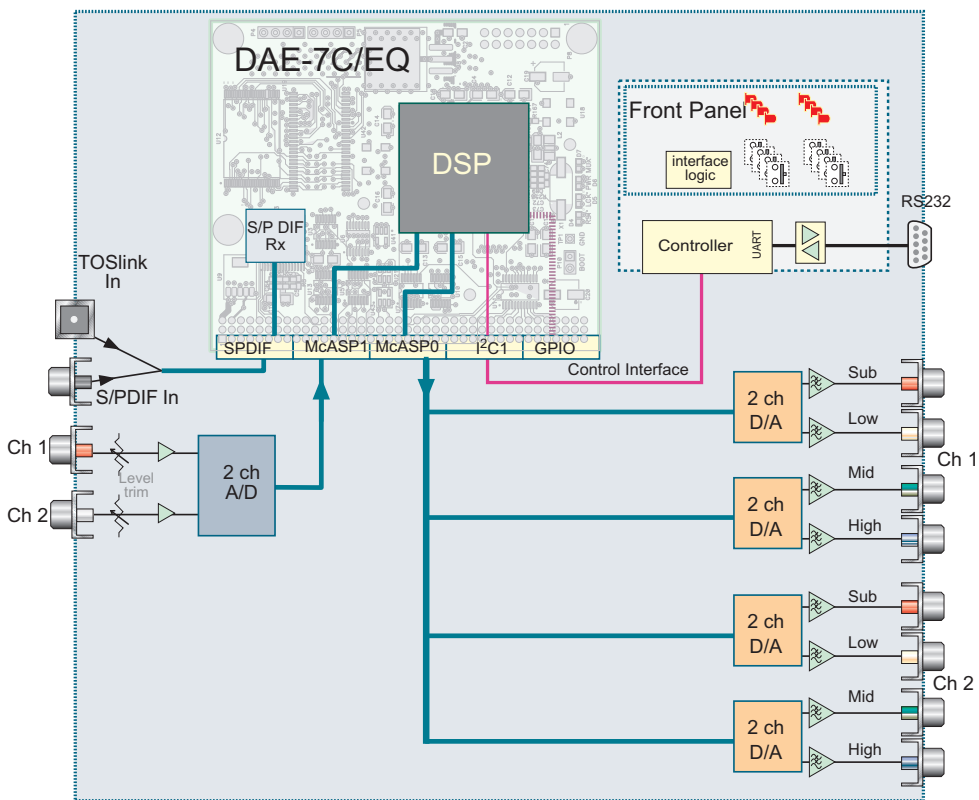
DAE-7C/EQ

DSP

S/P DIF Rx

SPDIF McASP1 McASP0 $I^2C1$ GPIO

Front Panel

interface logic

Controller

UART

RS232

TOSlink In

S/PDIF In

Control Interface

Ch 1

Ch 2

Level trim

2 ch A/D

2 ch D/A

2 ch D/A

2 ch D/A

2 ch D/A

Sub

Low

Mid

High

Ch 1

Sub

Low

Mid

High

Ch 2